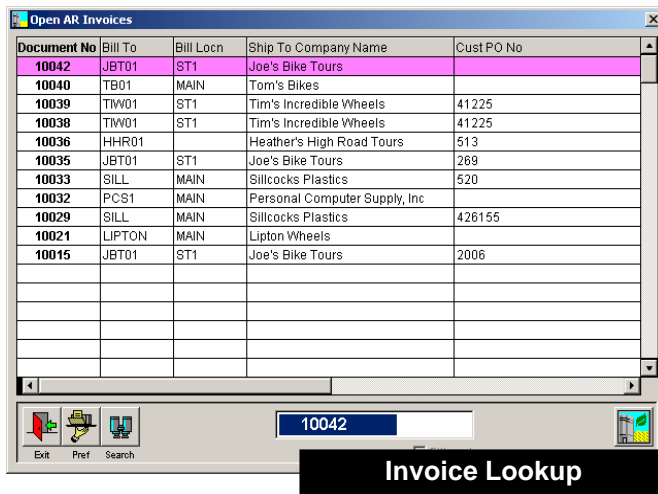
Open AR Invoices

| Document No | Bill To | Bill Locn | Ship To Company Name | Cust PO No |
|---|---|---|---|---|
| 10042 | JBT01 | ST1 | Joe's Bike Tours | |
| 10040 | TB01 | MAIN | Tom's Bikes | |
| 10039 | TIW01 | ST1 | Tim's Incredible Wheels | 41225 |
| 10038 | TIW01 | ST1 | Tim's Incredible Wheels | 41225 |
| 10036 | HHR01 | | Heather's High Road Tours | 513 |
| 10035 | JBT01 | ST1 | Joe's Bike Tours | 269 |
| 10033 | SILL | MAIN | Sillcocks Plastics | 520 |
| 10032 | PCS1 | MAIN | Personal Computer Supply, Inc | |
| 10029 | SILL | MAIN | Sillcocks Plastics | 426155 |
| 10021 | LIPTON | MAIN | Lipton Wheels | |
| 10015 | JBT01 | ST1 | Joe's Bike Tours | 2006 |

Exit Pref Search

10042

Invoice Lookup